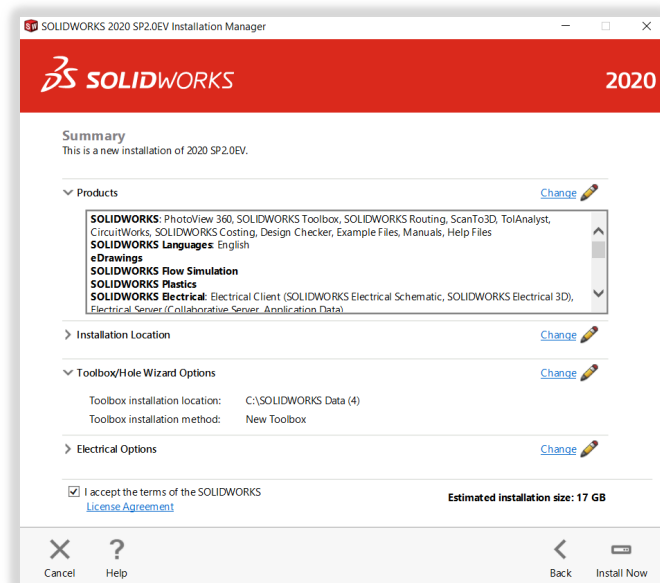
SOLIDWORKS 2020 SP2.0EV Installation Manager

SOLIDWORKS

2020

Summary
This is a new installation of 2020 SP2.0EV.

Products

Change

SOLIDWORKS: PhotoView 360, SOLIDWORKS Toolbox, SOLIDWORKS Routing, ScanTo3D, TolAnalyst, CircuitWorks, SOLIDWORKS Costing, Design Checker, Example Files, Manuals, Help Files
SOLIDWORKS Languages: English
eDrawings
SOLIDWORKS Flow Simulation
SOLIDWORKS Plastics
SOLIDWORKS Electrical: Electrical Client (SOLIDWORKS Electrical Schematic, SOLIDWORKS Electrical 3D), Electrical Server (Collaborative Server, Application Data)

Installation Location

Change

Toolbox/Hole Wizard Options

Change

Toolbox installation location: C:\SOLIDWORKS Data (4)
Toolbox installation method: New Toolbox

Electrical Options

Change

I accept the terms of the SOLIDWORKS License Agreement

Estimated installation size: 17 GB

Cancel

Help

Back

Install Now